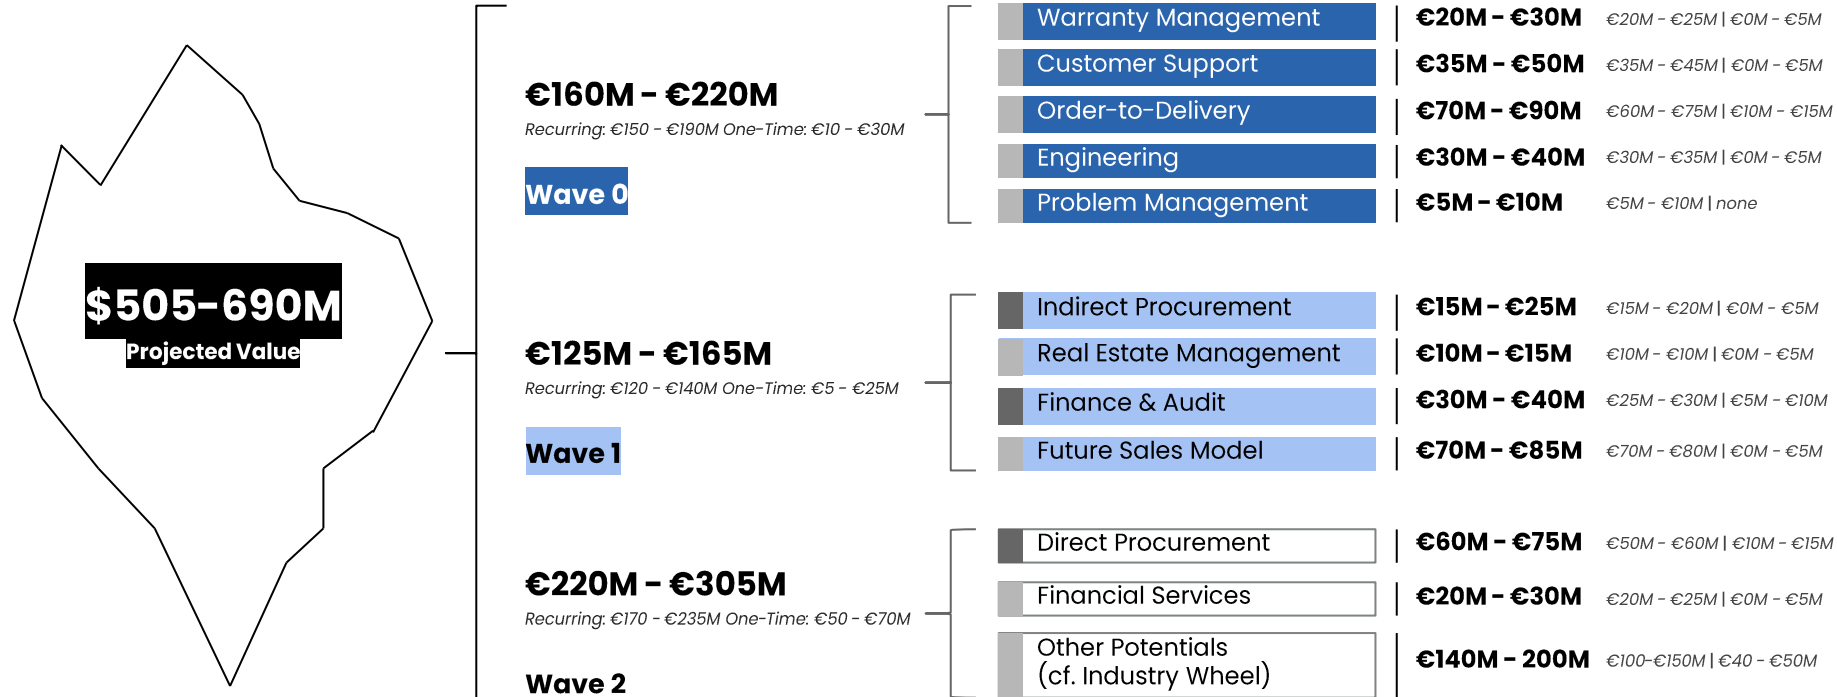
$505-690M
Projected Value

€160M - €220M
Recurring: €150 - €190M One-Time: €10 - €30M
Wave 0

Warranty Management | €20M - €30M | €20M - €25M | €0M - €5M
Customer Support | €35M - €50M | €35M - €45M | €0M - €5M
Order-to-Delivery | €70M - €90M | €60M - €75M | €10M - €15M
Engineering | €30M - €40M | €30M - €35M | €0M - €5M
Problem Management | €5M - €10M | €5M - €10M | none

€125M - €165M
Recurring: €120 - €140M One-Time: €5 - €25M
Wave 1

Indirect Procurement | €15M - €25M | €15M - €20M | €0M - €5M
Real Estate Management | €10M - €15M | €10M - €10M | €0M - €5M
Finance & Audit | €30M - €40M | €25M - €30M | €5M - €10M
Future Sales Model | €70M - €85M | €70M - €80M | €0M - €5M

€220M - €305M
Recurring: €170 - €235M One-Time: €50 - €70M
Wave 2

Direct Procurement | €60M - €75M | €50M - €60M | €10M - €15M
Financial Services | €20M - €30M | €20M - €25M | €0M - €5M
Other Potentials (cf. Industry Wheel) | €140M - 200M | €100-€150M | €40 - €50M